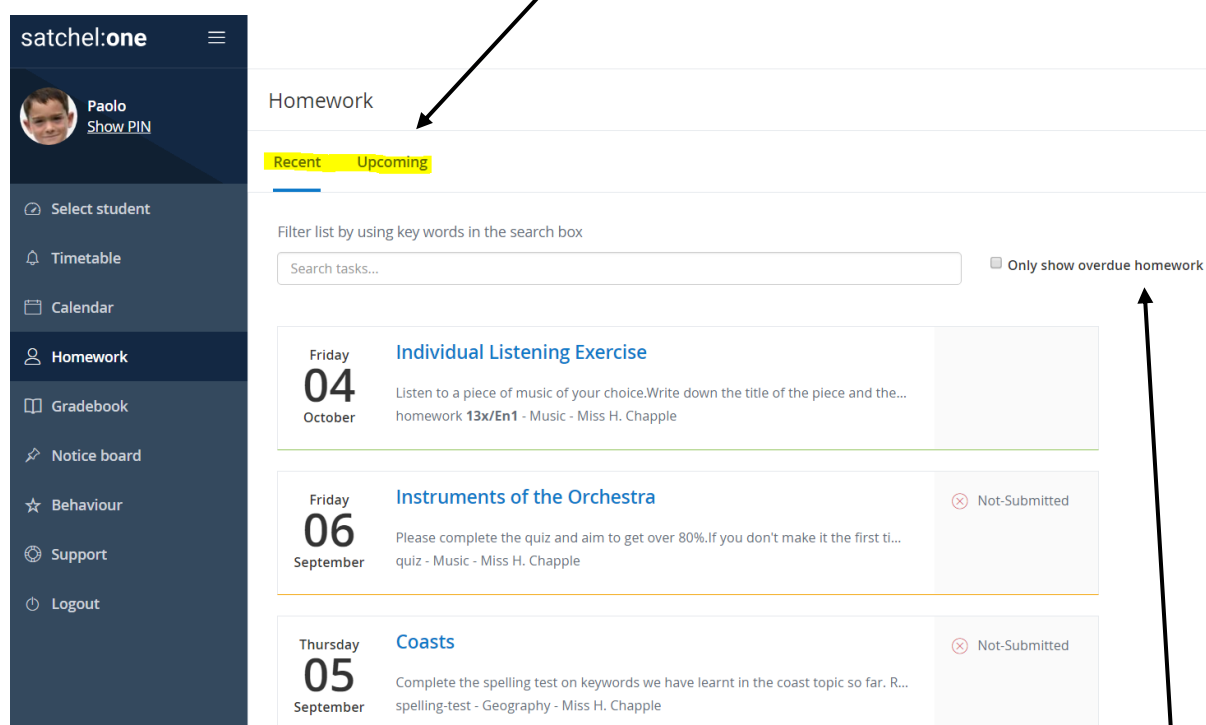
satchel:one

Paolo
Show PIN

Select student
Timetable
Calendar
Homework
Gradebook
Notice board
Behaviour
Support
Logout

Homework

Recent Upcoming

Filter list by using key words in the search box

Search tasks...

Only show overdue homework

Friday
04
October

Individual Listening Exercise

Listen to a piece of music of your choice.Write down the title of the piece and the...

homework **13x/En1** - Music - Miss H. Chapple

Friday
06
September

Instruments of the Orchestra

Please complete the quiz and aim to get over 80%.If you don't make it the first ti...

quiz - Music - Miss H. Chapple

Not-Submitted

Thursday
05
September

Coasts

Complete the spelling test on keywords we have learnt in the coast topic so far. R...

spelling-test - Geography - Miss H. Chapple

Not-Submitted